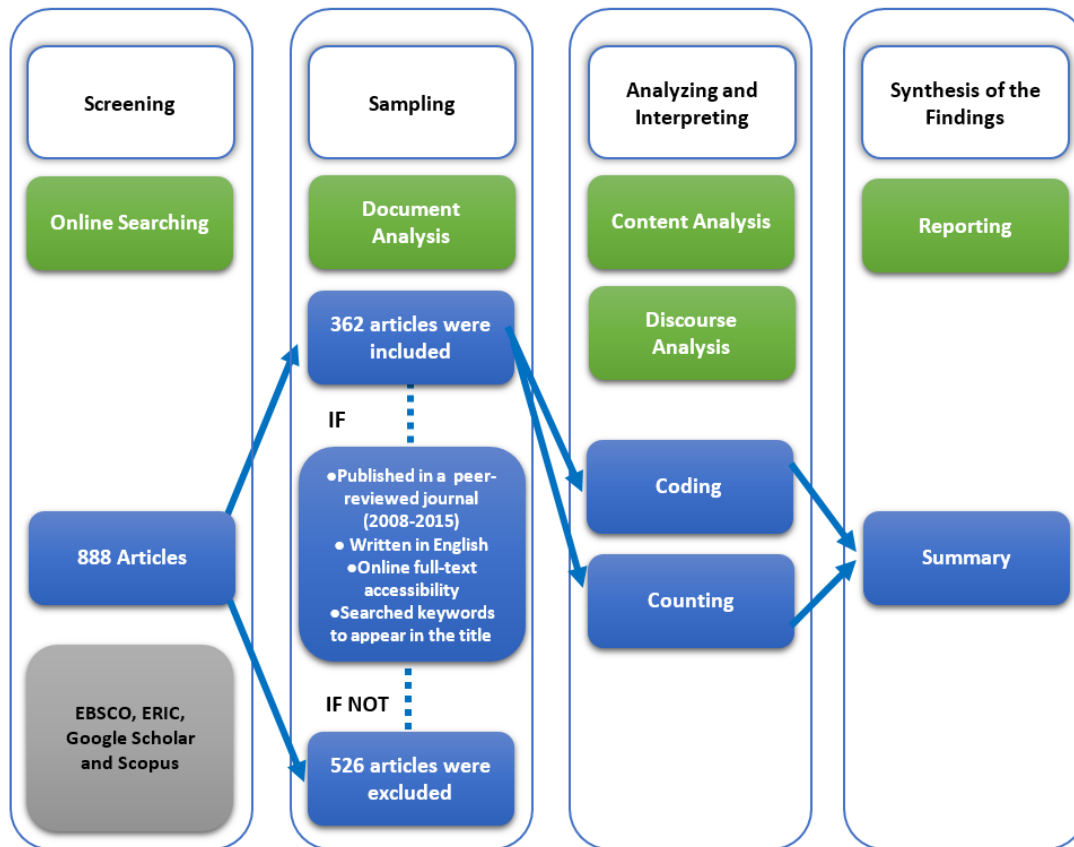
Screening

Online Searching

888 Articles

EBSCO, ERIC, Google Scholar and Scopus

Sampling

Document Analysis

362 articles were included

IF

●Published in a peer-reviewed journal (2008-2015)
● Written in English
●Online full-text accessibility
●Searched keywords to appear in the title

IF NOT

526 articles were excluded

Analyzing and Interpreting

Content Analysis

Discourse Analysis

Coding

Counting

Synthesis of the Findings

Reporting

Summary